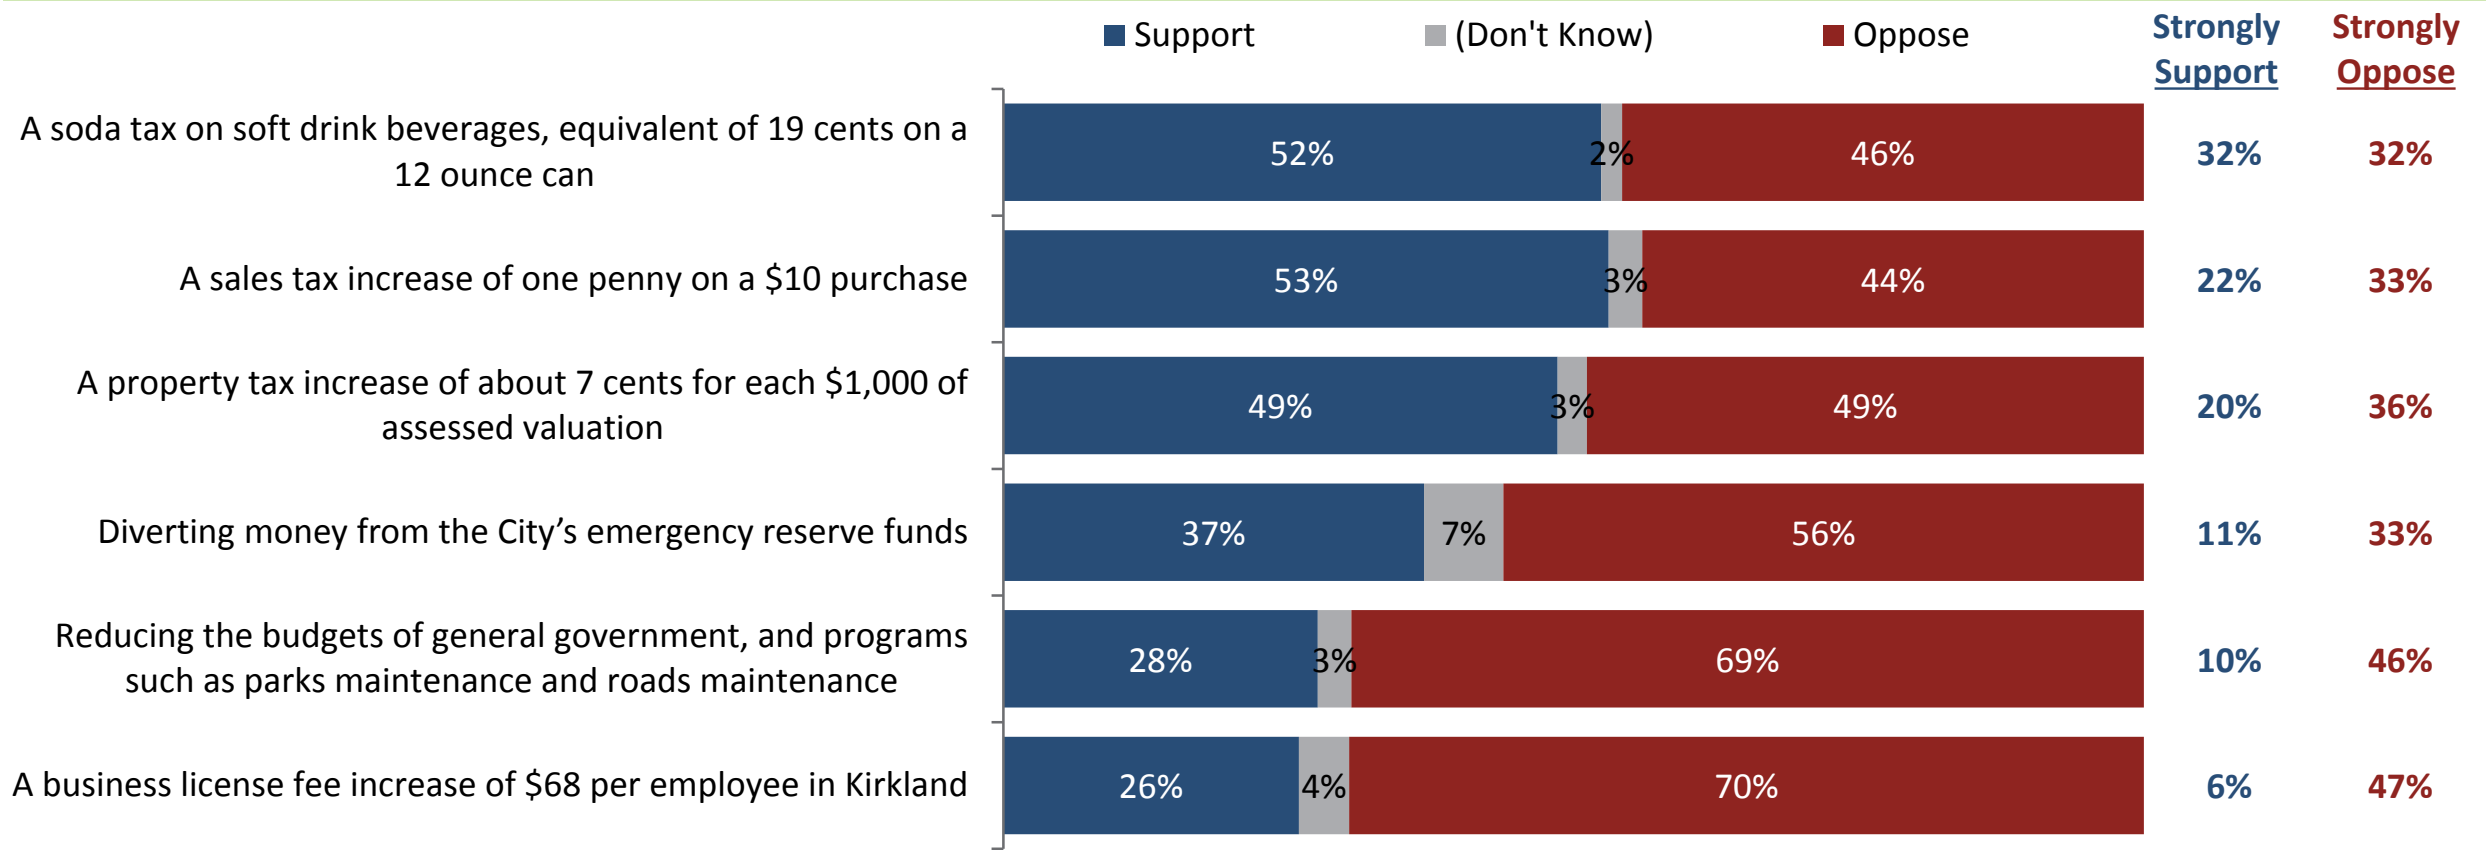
Support (Don't Know) Oppose

| | Support | (Don't Know) | Oppose | Strongly Support | Strongly Oppose |
|---|---|---|---|---|---|
| A soda tax on soft drink beverages, equivalent of 19 cents on a 12 ounce can | 52% | 2% | 46% | 32% | 32% |
| A sales tax increase of one penny on a $10 purchase | 53% | 3% | 44% | 22% | 33% |
| A property tax increase of about 7 cents for each $1,000 of assessed valuation | 49% | 3% | 49% | 20% | 36% |
| Diverting money from the City’s emergency reserve funds | 37% | 7% | 56% | 11% | 33% |
| Reducing the budgets of general government, and programs such as parks maintenance and roads maintenance | 28% | 3% | 69% | 10% | 46% |
| A business license fee increase of $68 per employee in Kirkland | 26% | 4% | 70% | 6% | 47% |